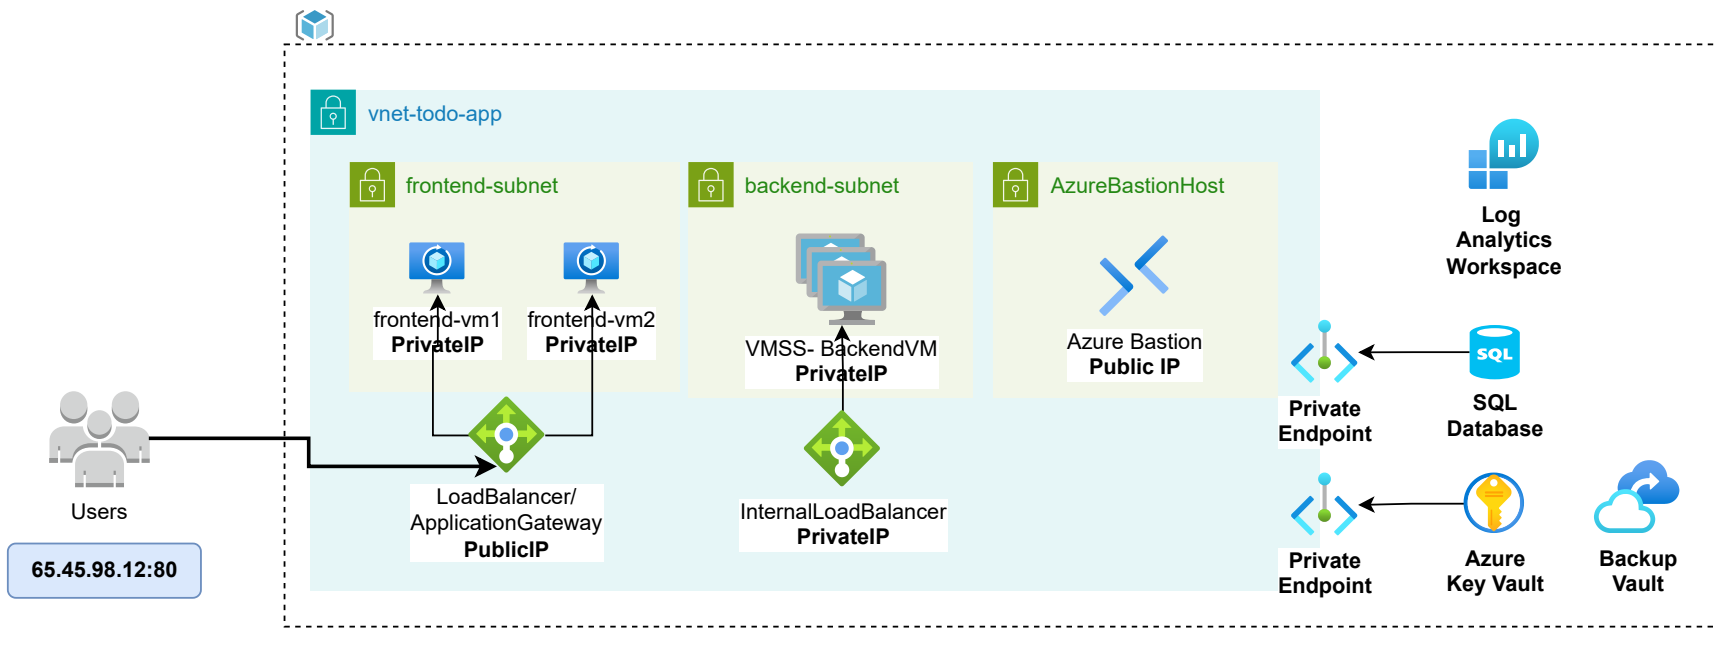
vnet-todo-app

frontend-subnet

frontend-vm1
PrivateIP

frontend-vm2
PrivateIP

backend-subnet

VMSS- BackendVM
PrivateIP

AzureBastionHost

Azure Bastion
Public IP

Log Analytics Workspace

Private Endpoint

SQL Database

Users

65.45.98.12:80

LoadBalancer/ ApplicationGateway
PublicIP

InternalLoadBalancer
PrivateIP

Private Endpoint

Azure Key Vault

Backup Vault